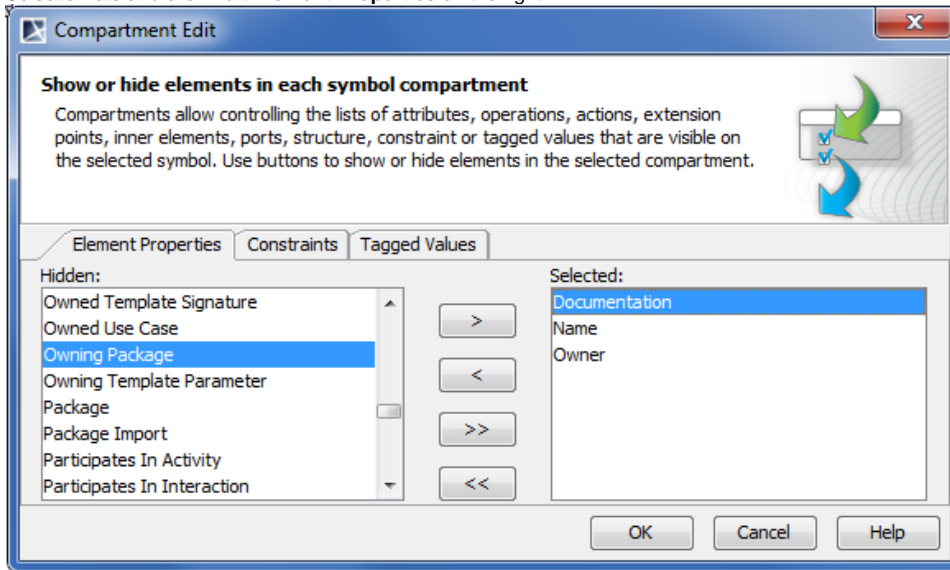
Compartment Edit

Show or hide elements in each symbol compartment

Compartments allow controlling the lists of attributes, operations, actions, extension points, inner elements, ports, structure, constraint or tagged values that are visible on the selected symbol. Use buttons to show or hide elements in the selected compartment.

Element Properties | Constraints | Tagged Values

Hidden:
Owned Template Signature
Owned Use Case
Owning Package
Owning Template Parameter
Package
Package Import
Participates In Activity
Participates In Interaction

>
<
>>
<<

Selected:
Documentation
Name
Owner

OK
Cancel
Help